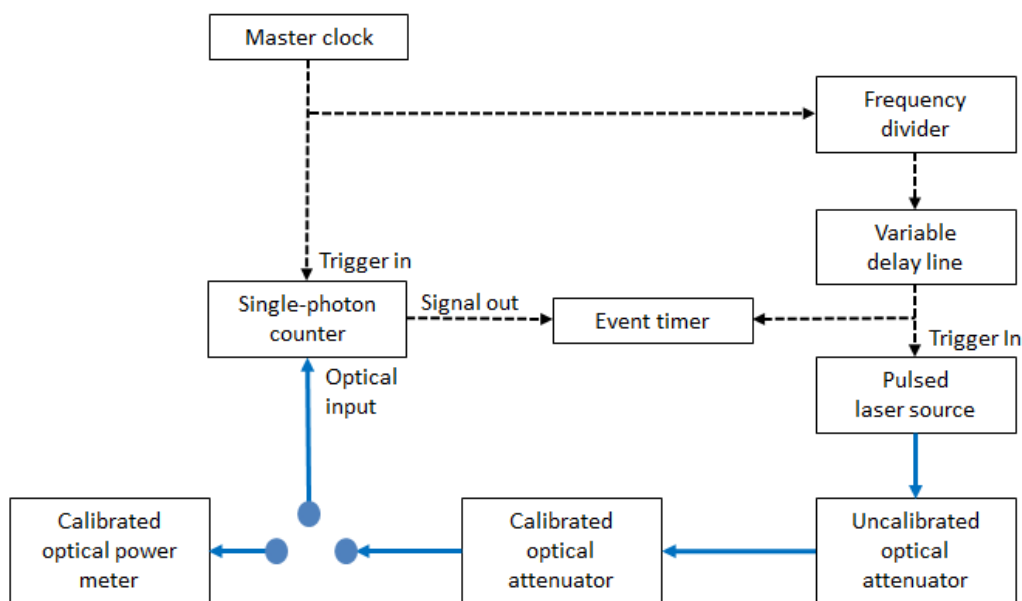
Master clock

Frequency divider

Variable delay line

Trigger in

Single-photon counter

Signal out

Event timer

Trigger In

Optical input

Pulsed laser source

Calibrated optical power meter

Calibrated optical attenuator

Uncalibrated optical attenuator